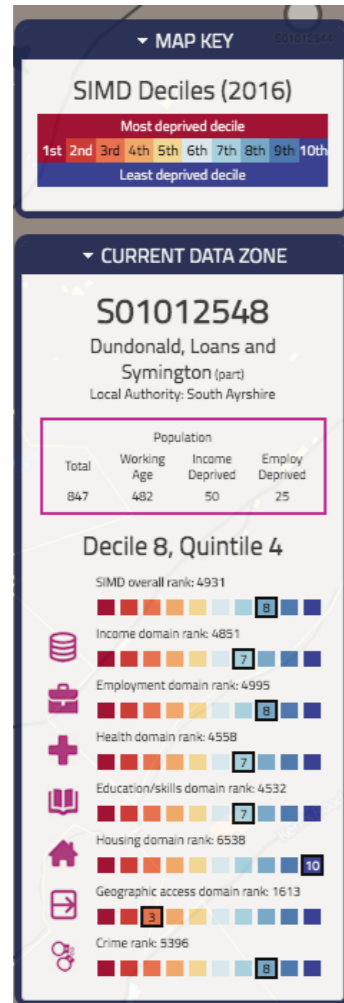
▾ MAP KEY

S01012548

SIMD Deciles (2016)

Most deprived decile

1st 2nd 3rd 4th 5th 6th 7th 8th 9th 10th

Least deprived decile

▾ CURRENT DATA ZONE

S01012548

Dundonald, Loans and Symington (part)

Local Authority: South Ayrshire

| Population | | | |
|---|---|---|---|
| Total | Working Age | Income Deprived | Employ Deprived |
| 847 | 482 | 50 | 25 |

Decile 8, Quintile 4

SIMD overall rank: 4931

8

Income domain rank: 4851

7

Employment domain rank: 4995

8

Health domain rank: 4558

7

Education/skills domain rank: 4532

7

Housing domain rank: 6538

10

Geographic access domain rank: 1613

3

Crime rank: 5396

8